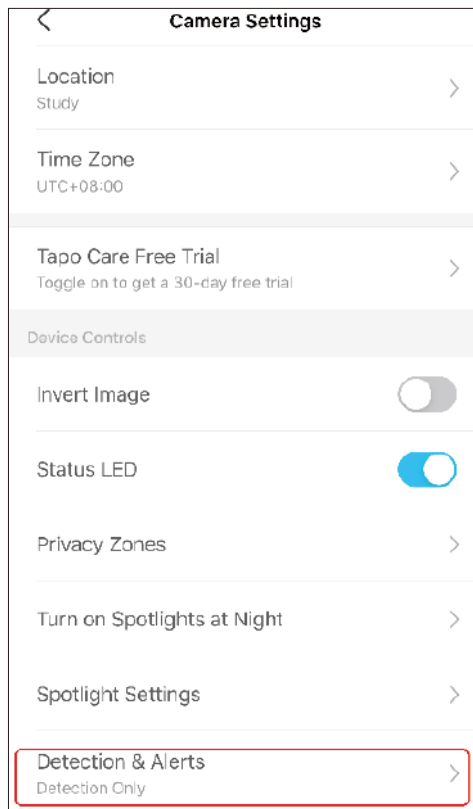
<

Camera Settings

Location
Study

Time Zone
UTC+08:00

Tapo Care Free Trial
Toggle on to get a 30-day free trial

Device Controls

Invert Image

Status LED

Privacy Zones

Turn on Spotlights at Night

Spotlight Settings

Detection & Alerts
Detection Only